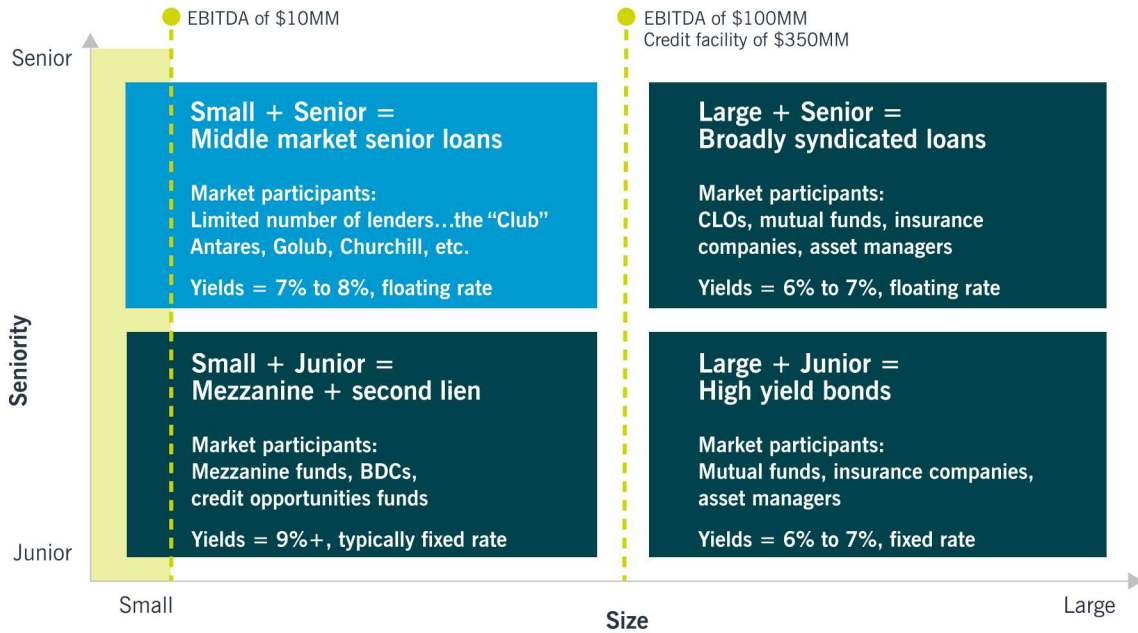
EBITDA of \$10MM

EBITDA of \$100MM
Credit facility of \$350MM

Senior

Small + Senior =
Middle market senior loans

Market participants:
Limited number of lenders…the "Club"
Antares, Golub, Churchill, etc.

Yields = 7% to 8%, floating rate

Large + Senior =
Broadly syndicated loans

Market participants:
CLOs, mutual funds, insurance companies, asset managers

Yields = 6% to 7%, floating rate

Seniority

Small + Junior =
Mezzanine + second lien

Market participants:
Mezzanine funds, BDCs, credit opportunities funds

Yields = 9%+, typically fixed rate

Large + Junior =
High yield bonds

Market participants:
Mutual funds, insurance companies, asset managers

Yields = 6% to 7%, fixed rate

Junior

Small

Size

Large